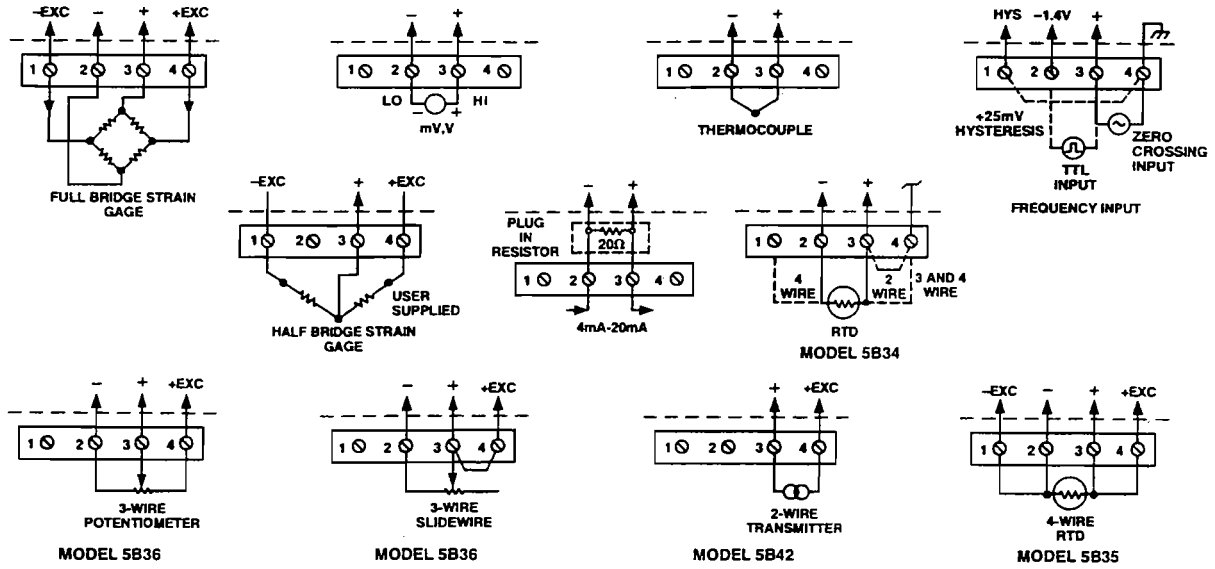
–EXC – + +EXC
1 2 3 4
FULL BRIDGE STRAIN GAGE

– +
1 2 3 4
LO HI
– +
mV,V

– +
1 2 3 4
THERMOCOUPLE

HYS –1.4V +
1 2 3 4
+25mV HYSTERESIS
TTL INPUT
ZERO CROSSING INPUT
FREQUENCY INPUT

–EXC + +EXC
1 2 3 4
USER SUPPLIED
HALF BRIDGE STRAIN GAGE

– +
PLUG IN RESISTOR
20Ω
1 2 3 4
4mA-20mA

– +
1 2 3 4
4 WIRE
2 WIRE
3 AND 4 WIRE
RTD
MODEL 5B34

– + +EXC
1 2 3 4
3-WIRE POTENTIOMETER
MODEL 5B36

– + +EXC
1 2 3 4
3-WIRE SLIDEWIRE
MODEL 5B36

+ +EXC
1 2 3 4
2-WIRE TRANSMITTER
MODEL 5B42

–EXC – + +EXC
1 2 3 4
4-WIRE RTD
MODEL 5B35